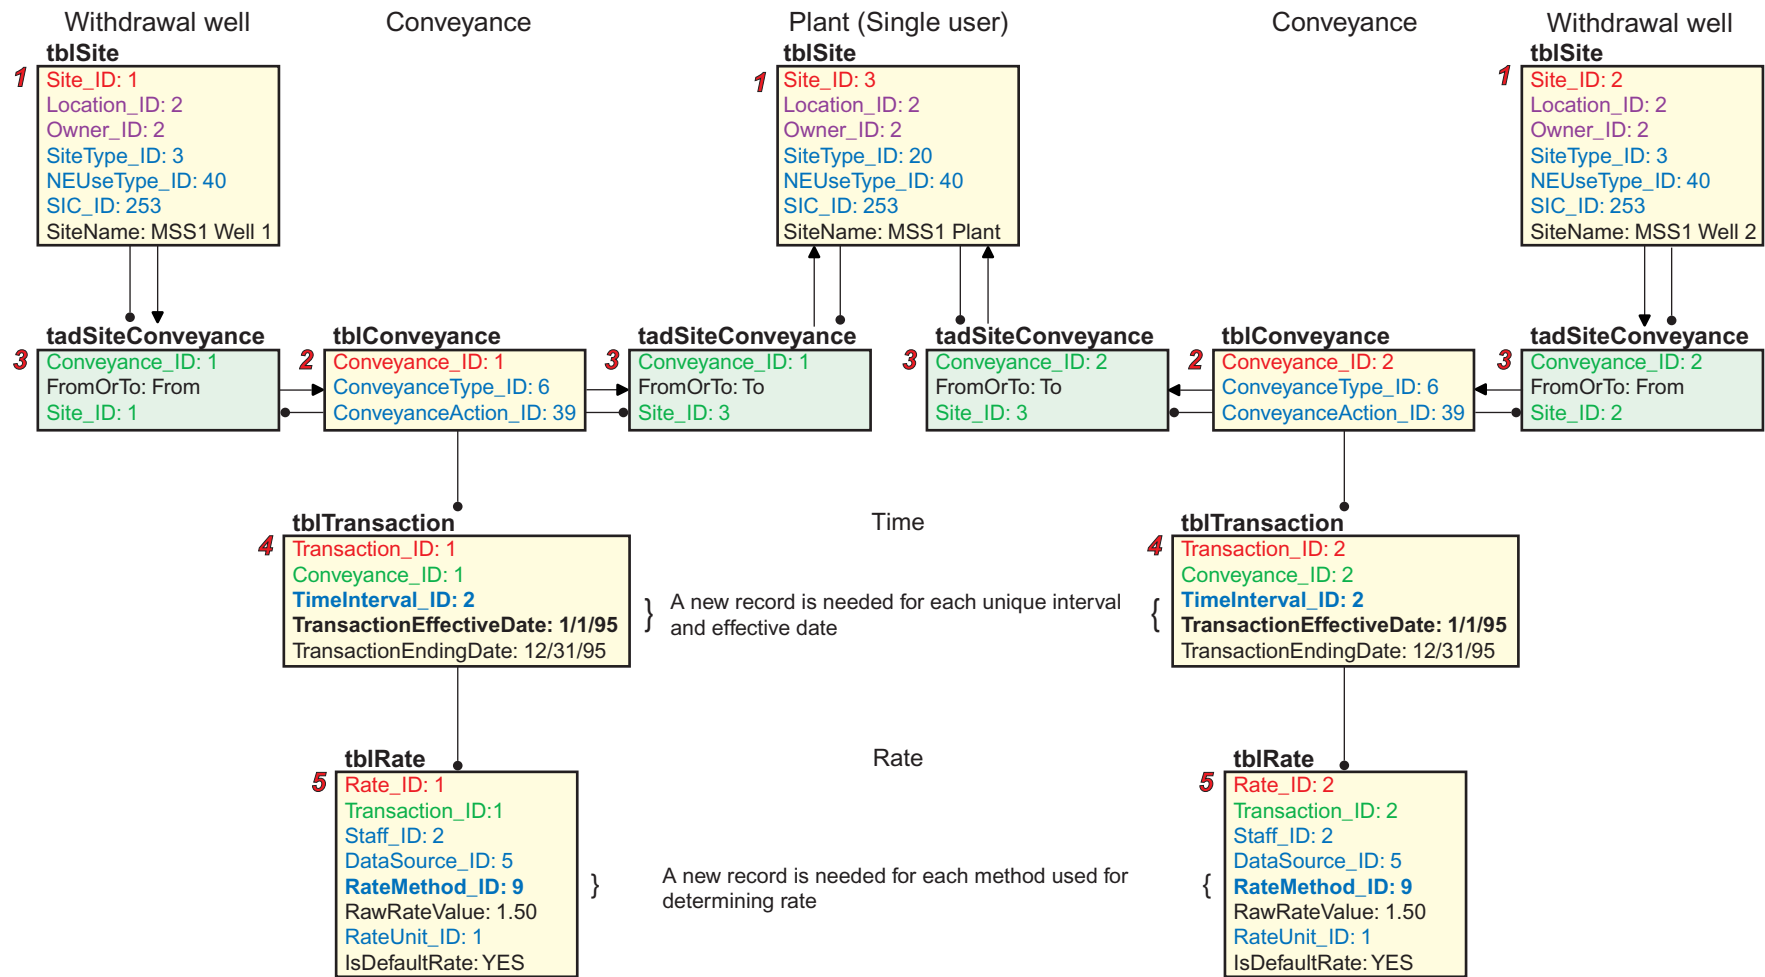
Withdrawal well

tblSite

1

Site_ID: 1
Location_ID: 2
Owner_ID: 2
SiteType_ID: 3
NEUseType_ID: 40
SIC_ID: 253
SiteName: MSS1 Well 1

Conveyance

Plant (Single user)

tblSite

1

Site_ID: 3
Location_ID: 2
Owner_ID: 2
SiteType_ID: 20
NEUseType_ID: 40
SIC_ID: 253
SiteName: MSS1 Plant

Conveyance

Withdrawal well

tblSite

1

Site_ID: 2
Location_ID: 2
Owner_ID: 2
SiteType_ID: 3
NEUseType_ID: 40
SIC_ID: 253
SiteName: MSS1 Well 2

tadSiteConveyance

3

Conveyance_ID: 1
FromOrTo: From
Site_ID: 1

tblConveyance

2

Conveyance_ID: 1
ConveyanceType_ID: 6
ConveyanceAction_ID: 39

tadSiteConveyance

3

Conveyance_ID: 1
FromOrTo: To
Site_ID: 3

tadSiteConveyance

3

Conveyance_ID: 2
FromOrTo: To
Site_ID: 3

tblConveyance

2

Conveyance_ID: 2
ConveyanceType_ID: 6
ConveyanceAction_ID: 39

tadSiteConveyance

3

Conveyance_ID: 2
FromOrTo: From
Site_ID: 2

tblTransaction

4

Transaction_ID: 1
Conveyance_ID: 1
TimeInterval_ID: 2
TransactionEffectiveDate: 1/1/95
TransactionEndingDate: 12/31/95

Time

} A new record is needed for each unique interval and effective date {

tblTransaction

4

Transaction_ID: 2
Conveyance_ID: 2
TimeInterval_ID: 2
TransactionEffectiveDate: 1/1/95
TransactionEndingDate: 12/31/95

tblRate

5

Rate_ID: 1
Transaction_ID:1
Staff_ID: 2
DataSource_ID: 5
RateMethod_ID: 9
RawRateValue: 1.50
RateUnit_ID: 1
IsDefaultRate: YES

Rate

} A new record is needed for each method used for determining rate {

tblRate

5

Rate_ID: 2
Transaction_ID: 2
Staff_ID: 2
DataSource_ID: 5
RateMethod_ID: 9
RawRateValue: 1.50
RateUnit_ID: 1
IsDefaultRate: YES